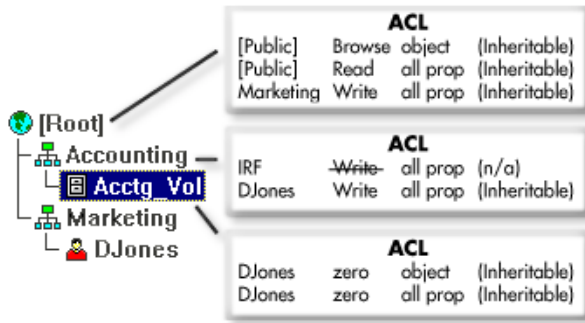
[Root]
Accounting
Acctg_Vol
Marketing
DJones

ACL

| | | | |
|---|---|---|---|
| [Public] | Browse | object | (Inheritable) |
| [Public] | Read | all prop | (Inheritable) |
| Marketing | Write | all prop | (Inheritable) |

ACL

| | | | |
|---|---|---|---|
| IRF | ~~Write~~ | all prop | (n/a) |
| DJones | Write | all prop | (Inheritable) |

ACL

| | | | |
|---|---|---|---|
| DJones | zero | object | (Inheritable) |
| DJones | zero | all prop | (Inheritable) |